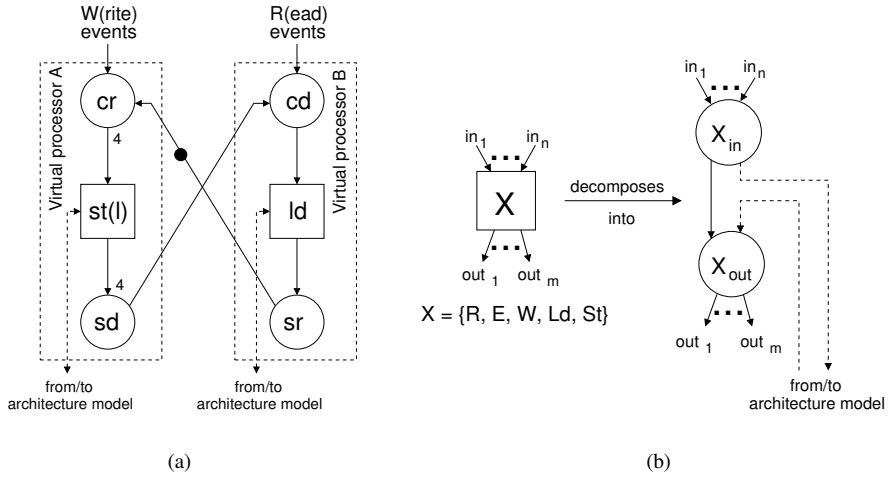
W(rite) events

R(ead) events

Virtual processor A

Virtual processor B

cr

cd

4

st(l)

ld

4

sd

sr

from/to architecture model

from/to architecture model

(a)

$in_1$ $in_n$

X

$out_1$ $out_m$

X = {R, E, W, Ld, St}

decomposes

into

$in_1$ $in_n$

$X_{in}$

$X_{out}$

$out_1$ $out_m$

from/to architecture model

(b)